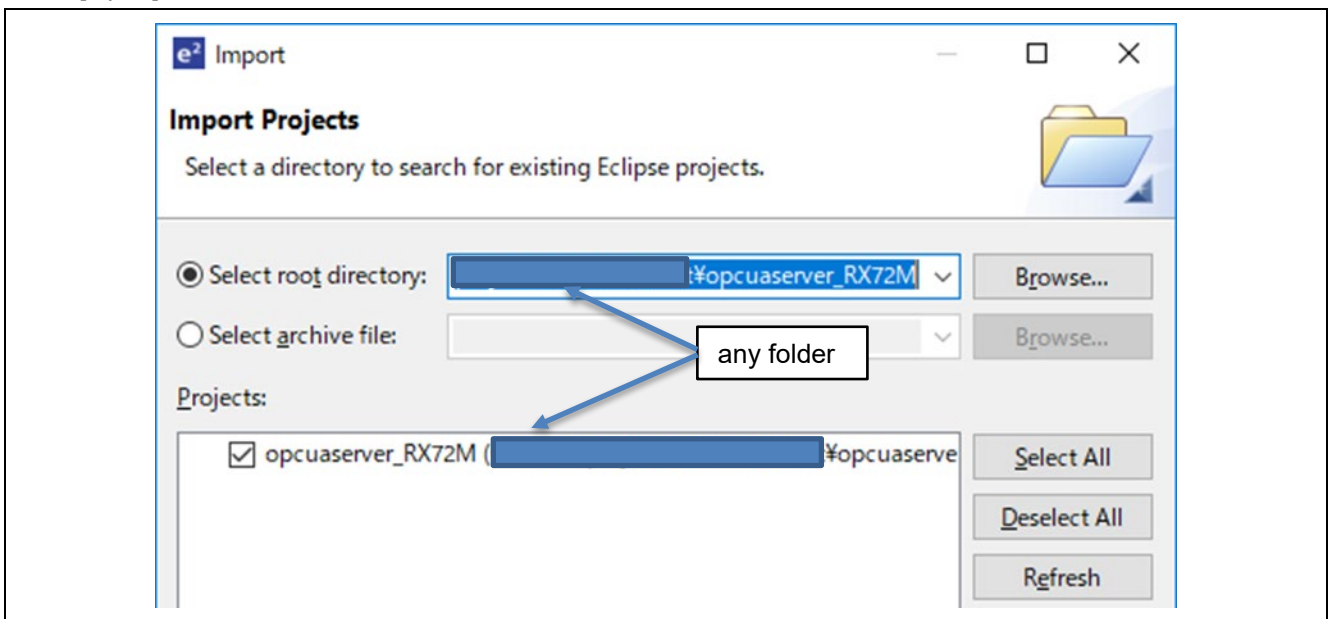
e² Import

Import Projects

Select a directory to search for existing Eclipse projects.

Select root directory: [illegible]¥opcuaserver_RX72M

Browse...

Select archive file:

Browse...

any folder

Projects:

opcuaserver_RX72M ([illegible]¥opcuaserve

Select All

Deselect All

Refresh